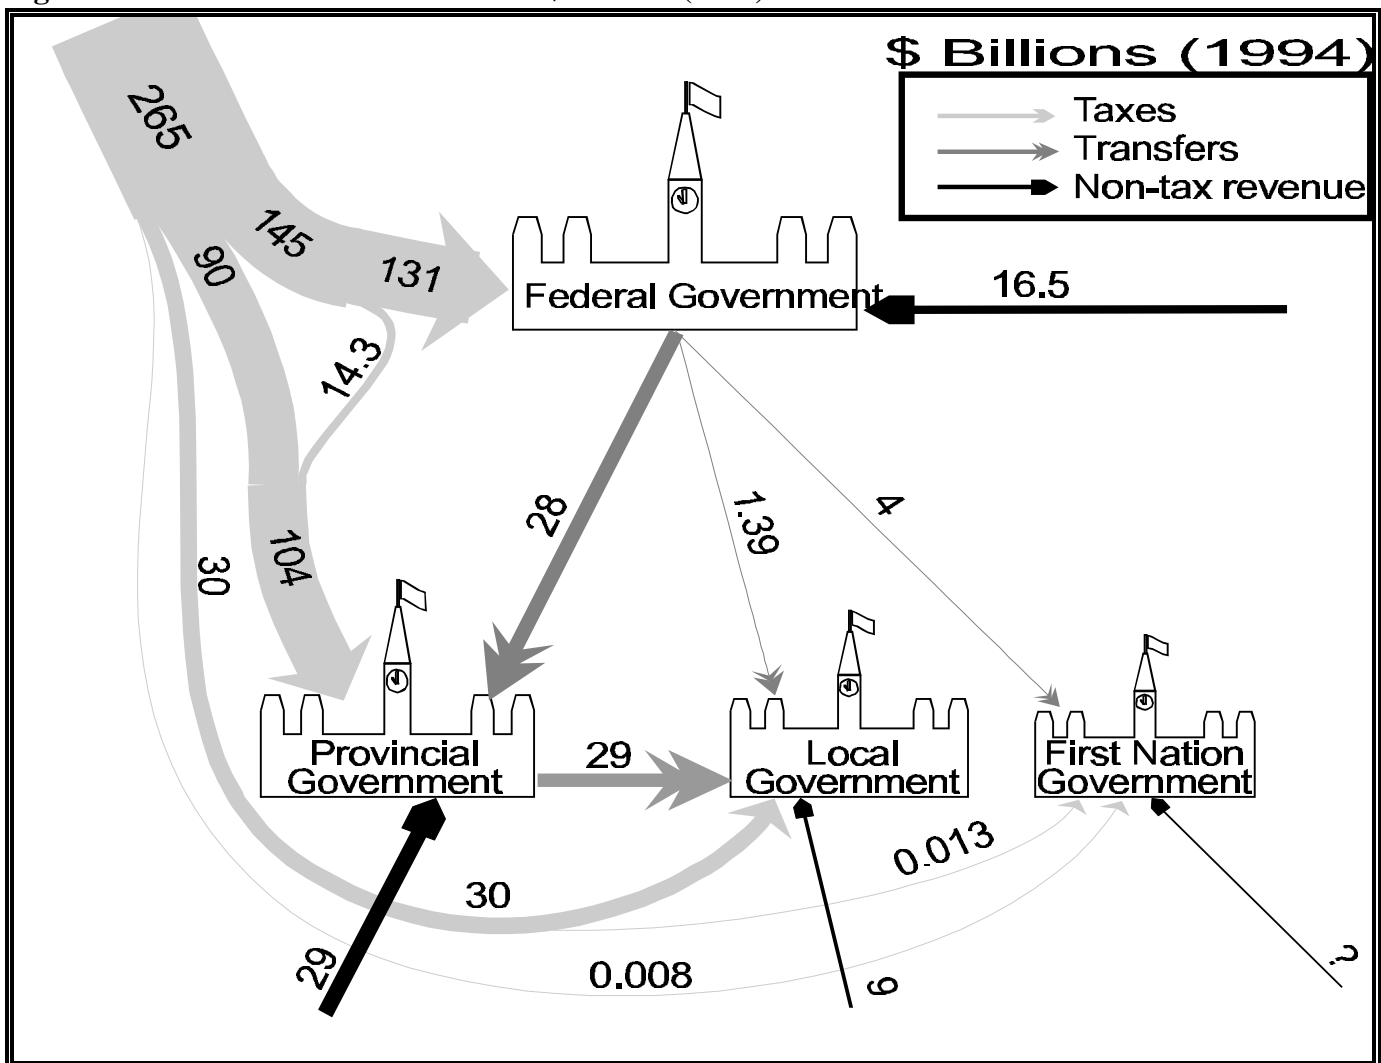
$ Billions (1994)

Taxes
Transfers
Non-tax revenue

265
145
131
90
14.3
104
30
Federal Government
16.5
28
1.39
4
Provincial Government
29
Local Government
First Nation Government
0.013
30
29
0.008
9
?